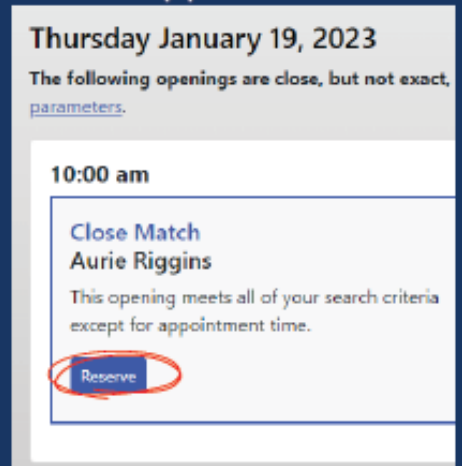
Thursday January 19, 2023

The following openings are close, but not exact, parameters.

10:00 am

Close Match
Aurie Riggins

This opening meets all of your search criteria except for appointment time.

Reserve